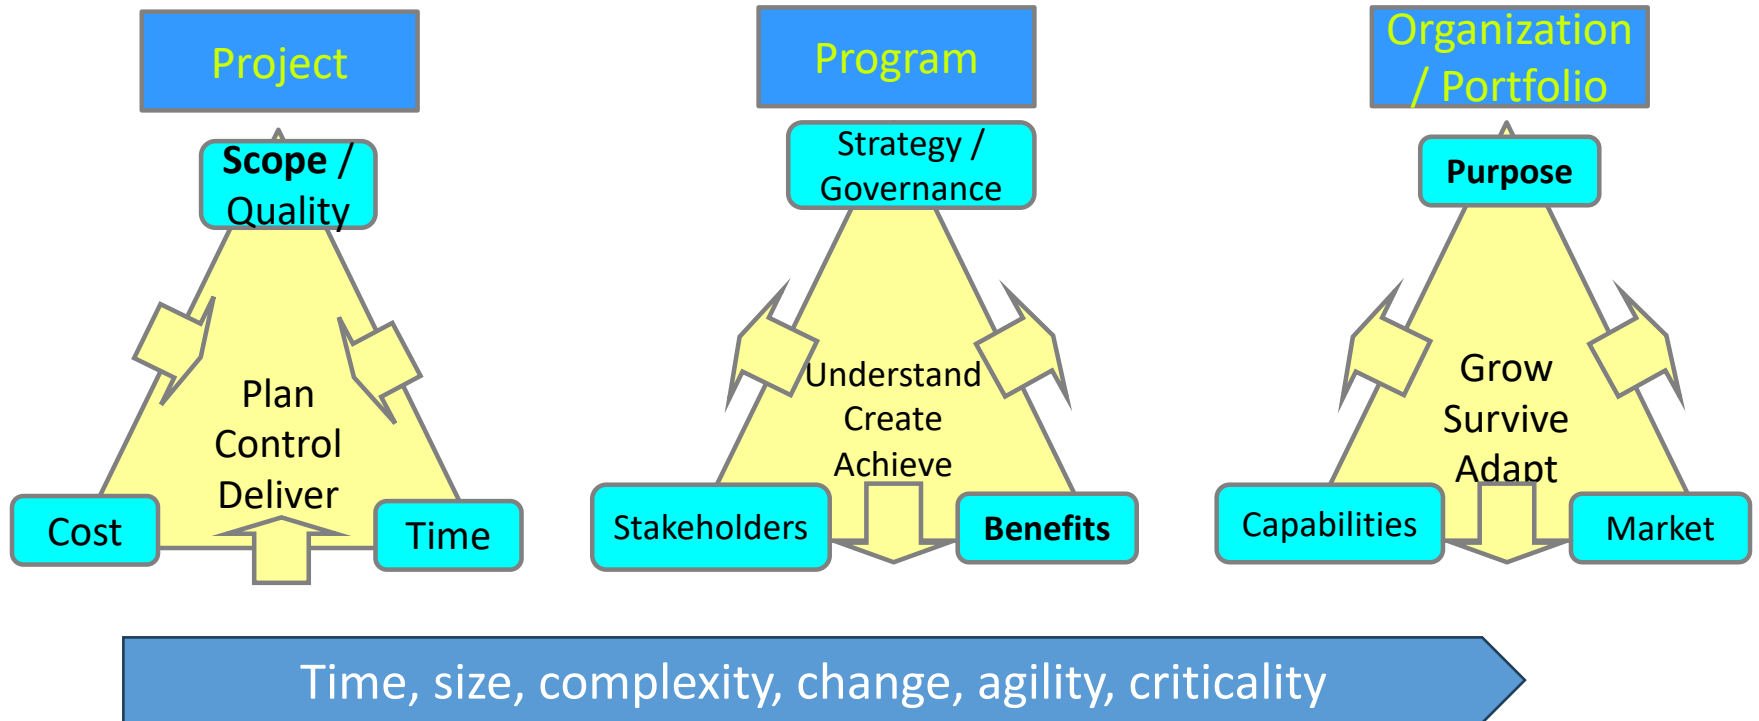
Project

Scope / Quality

Plan
Control
Deliver

Cost

Time

Program

Strategy / Governance

Understand
Create
Achieve

Stakeholders

Benefits

Organization / Portfolio

Purpose

Grow
Survive
Adapt

Capabilities

Market

Time, size, complexity, change, agility, criticality